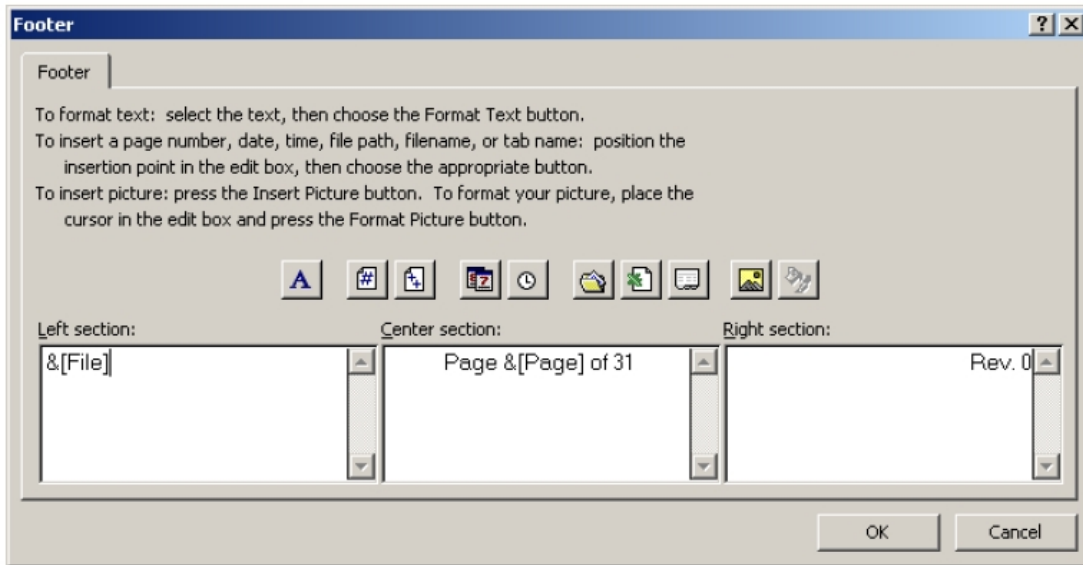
Footer

Footer

To format text: select the text, then choose the Format Text button.
To insert a page number, date, time, file path, filename, or tab name: position the insertion point in the edit box, then choose the appropriate button.
To insert picture: press the Insert Picture button. To format your picture, place the cursor in the edit box and press the Format Picture button.

A

Left section:
&[File]

Center section:
Page &[Page] of 31

Right section:
Rev. 0

OK
Cancel